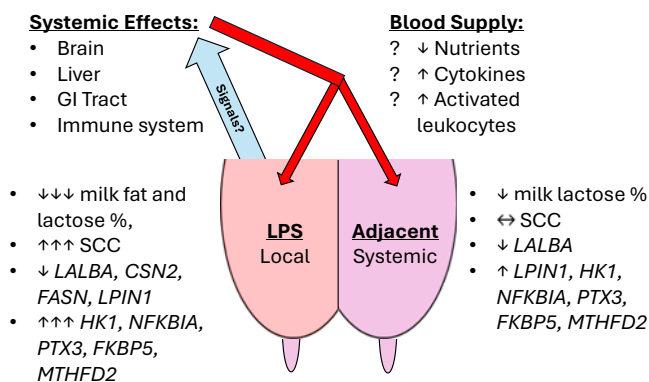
**Systemic Effects:**
- Brain
- Liver
- GI Tract
- Immune system

**Blood Supply:**
? ↓ Nutrients
? ↑ Cytokines
? ↑ Activated leukocytes

Signals?

- ↓↓↓ milk fat and lactose %,
- ↑↑↑ SCC
- ↓ *LALBA, CSN2, FASN, LPIN1*
- ↑↑↑ *HK1, NFKBIA, PTX3, FKBP5, MTHFD2*

**LPS**
Local

**Adjacent**
Systemic

- ↓ milk lactose %
- ↔ SCC
- ↓ *LALBA*
- ↑ *LPIN1, HK1, NFKBIA, PTX3, FKBP5, MTHFD2*